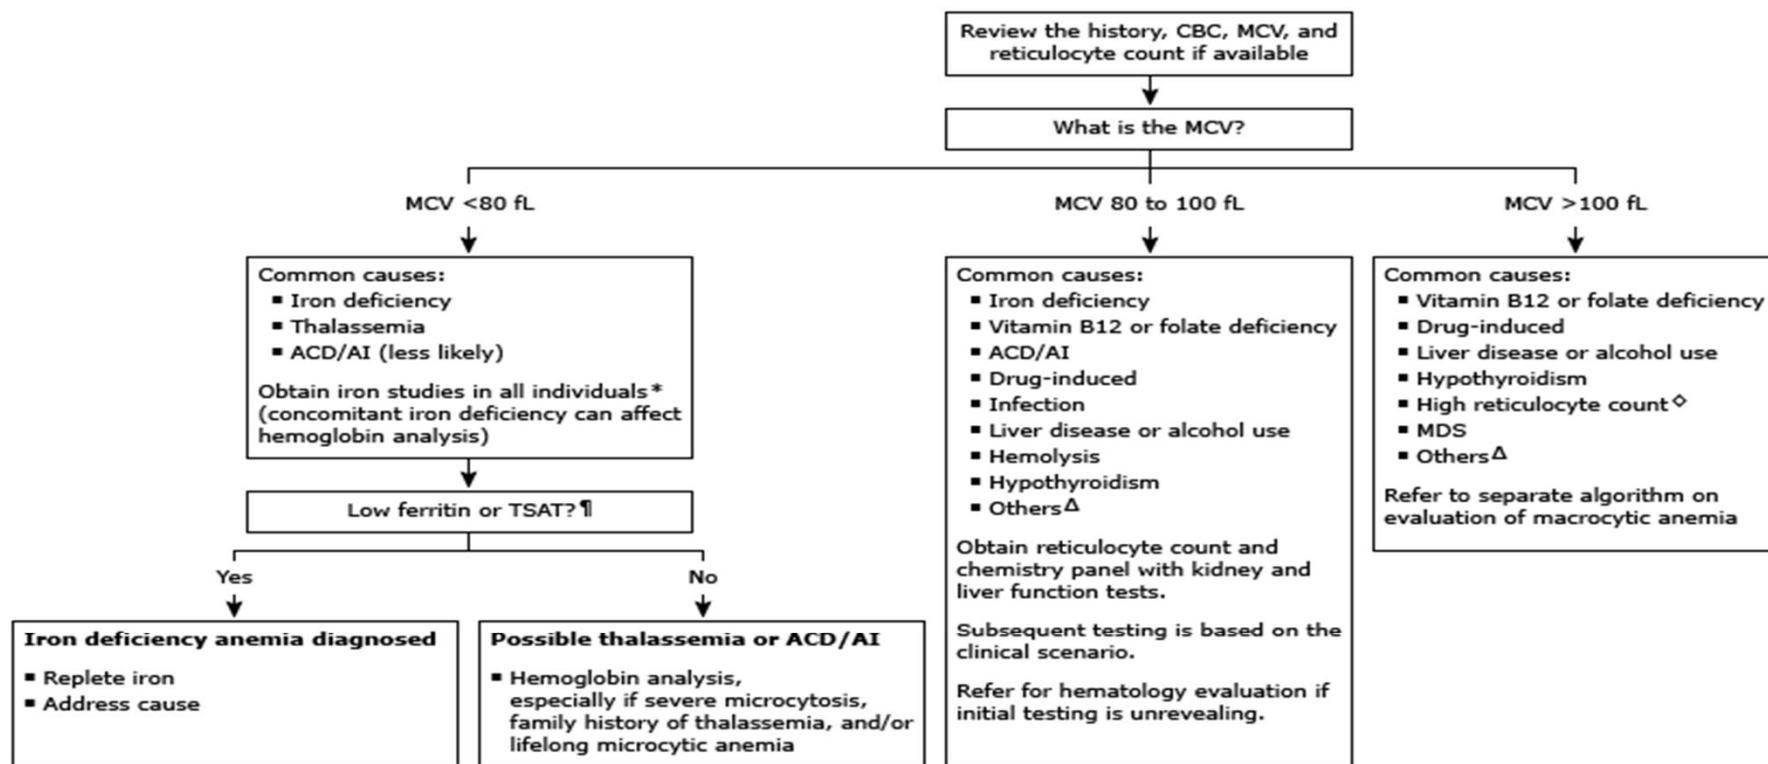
Review the history, CBC, MCV, and reticulocyte count if available

What is the MCV?

MCV <80 fL

Common causes:
- Iron deficiency
- Thalassemia
- ACD/AI (less likely)

Obtain iron studies in all individuals* (concomitant iron deficiency can affect hemoglobin analysis)

Low ferritin or TSAT?¶

Yes

Iron deficiency anemia diagnosed
- Replete iron
- Address cause

No

Possible thalassemia or ACD/AI
- Hemoglobin analysis, especially if severe microcytosis, family history of thalassemia, and/or lifelong microcytic anemia

MCV 80 to 100 fL

Common causes:
- Iron deficiency
- Vitamin B12 or folate deficiency
- ACD/AI
- Drug-induced
- Infection
- Liver disease or alcohol use
- Hemolysis
- Hypothyroidism
- Others$^{\Delta}$

Obtain reticulocyte count and chemistry panel with kidney and liver function tests.

Subsequent testing is based on the clinical scenario.

Refer for hematology evaluation if initial testing is unrevealing.

MCV >100 fL

Common causes:
- Vitamin B12 or folate deficiency
- Drug-induced
- Liver disease or alcohol use
- Hypothyroidism
- High reticulocyte count$^{\diamond}$
- MDS
- Others$^{\Delta}$

Refer to separate algorithm on evaluation of macrocytic anemia